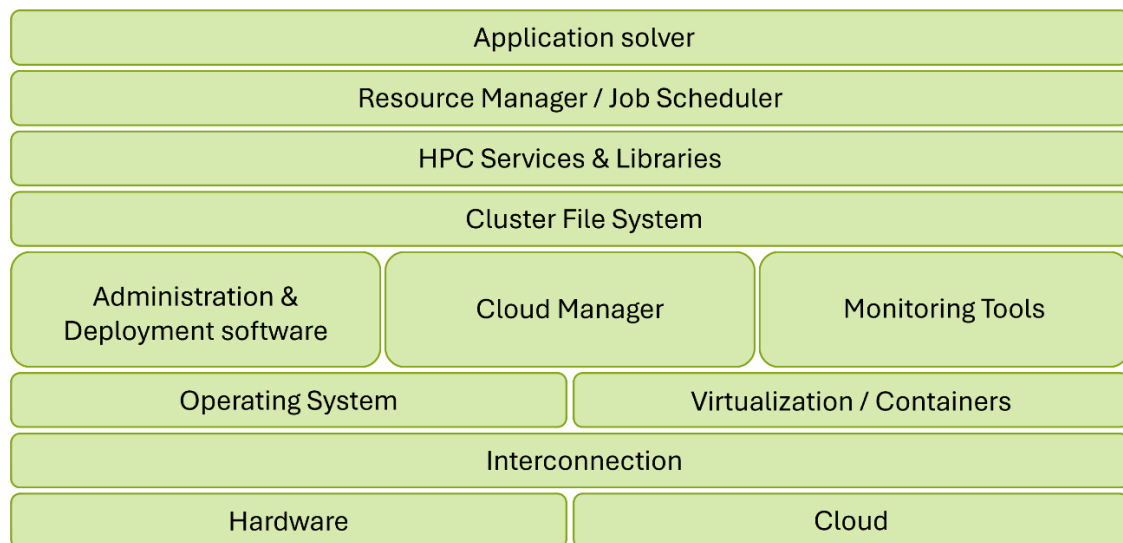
Application solver

Resource Manager / Job Scheduler

HPC Services & Libraries

Cluster File System

Administration & Deployment software

Cloud Manager

Monitoring Tools

Operating System

Virtualization / Containers

Interconnection

Hardware

Cloud